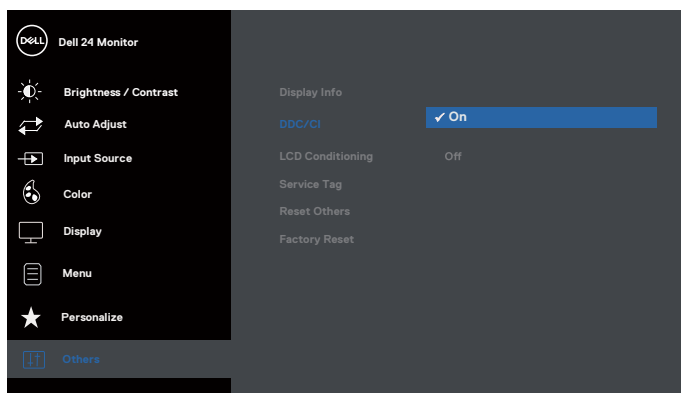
DELL Dell 24 Monitor

Brightness / Contrast

Auto Adjust

Input Source

Color

Display

Menu

Personalize

Others

Display Info

DDC/CI

LCD Conditioning

Service Tag

Reset Others

Factory Reset

✓ On

Off